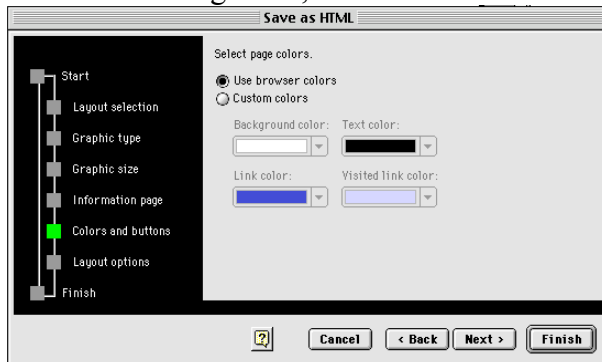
Save as HTML

Start

Layout selection

Graphic type

Graphic size

Information page

Colors and buttons

Layout options

Finish

Select page colors.

Use browser colors

Custom colors

Background color:

Text color:

Link color:

Visited link color:

?

Cancel

< Back

Next >

Finish